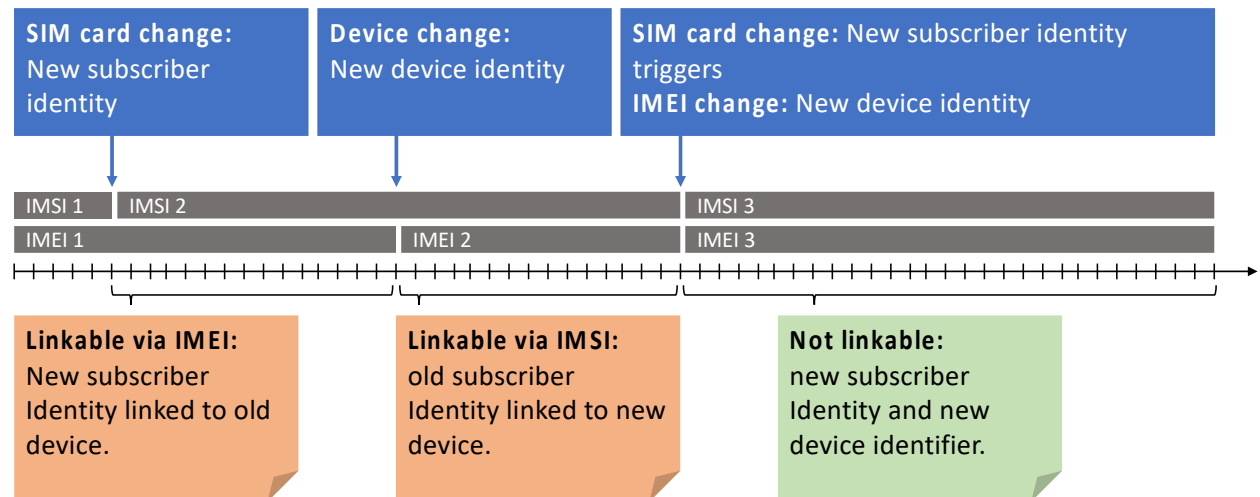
**SIM card change:** New subscriber identity

**Device change:** New device identity

**SIM card change:** New subscriber identity triggers
**IMEI change:** New device identity

IMSI 1
IMSI 2
IMSI 3
IMEI 1
IMEI 2
IMEI 3

**Linkable via IMEI:** New subscriber Identity linked to old device.

**Linkable via IMSI:** old subscriber Identity linked to new device.

**Not linkable:** new subscriber Identity and new device identifier.